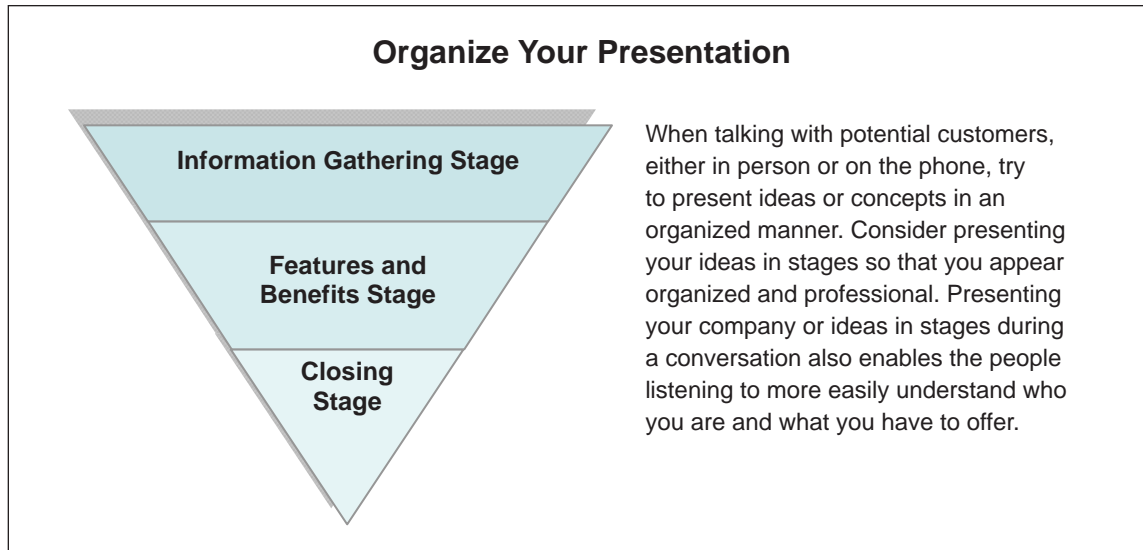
Organize Your Presentation

Information Gathering Stage

Features and Benefits Stage

Closing Stage

When talking with potential customers, either in person or on the phone, try to present ideas or concepts in an organized manner. Consider presenting your ideas in stages so that you appear organized and professional. Presenting your company or ideas in stages during a conversation also enables the people listening to more easily understand who you are and what you have to offer.